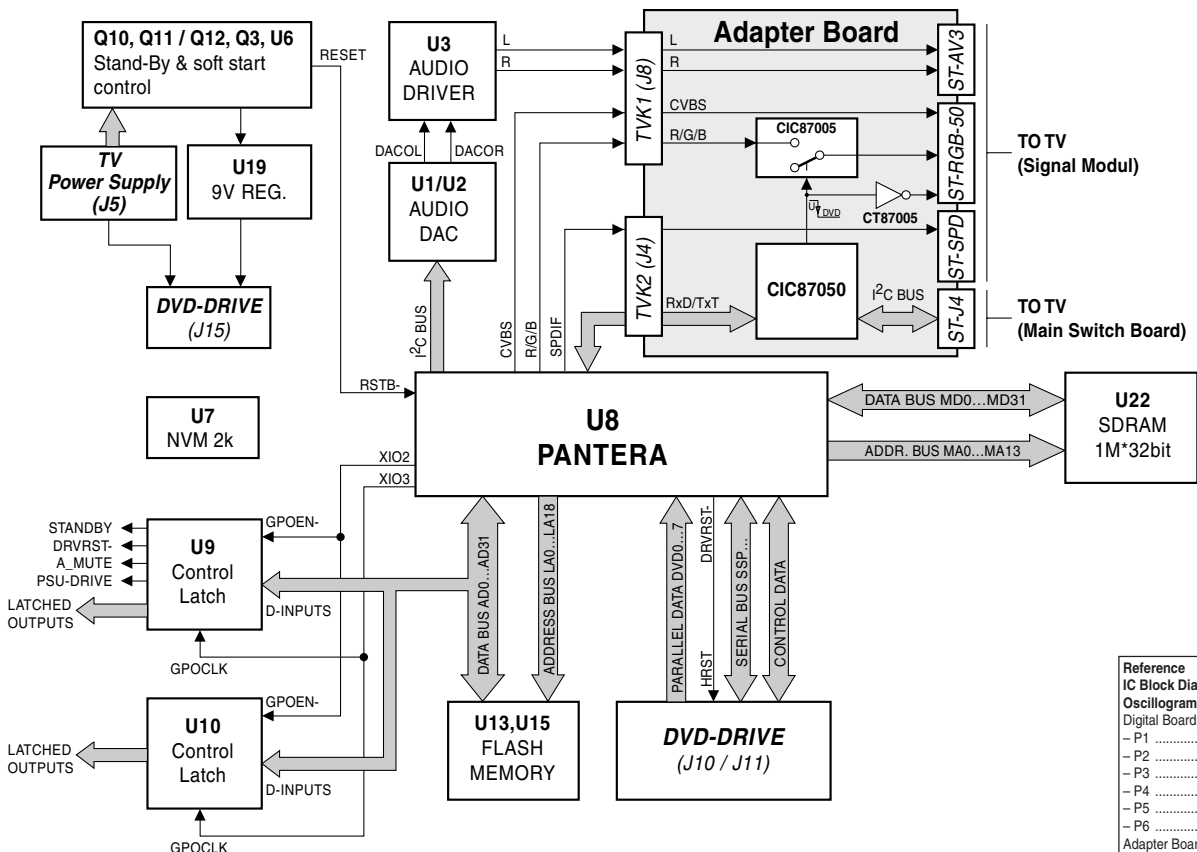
Q10, Q11 / Q12, Q3, U6
Stand-By & soft start control

RESET

TV
Power Supply
(J5)

U19
9V REG.

DVD-DRIVE
(J15)

U7
NVM 2k

U3
AUDIO
DRIVER

L
R

DACOL
DACOR

U1/U2
AUDIO
DAC

$I^2C$ BUS

Adapter Board

TVK1 (J8)

L
R
CVBS
R/G/B

CIC87005

U
DVD

CT87005

ST-AV3
ST-RGB-50
ST-SPD
ST-J4

TO TV
(Signal Modul)

TVK2 (J4)

RxD/TxT

CIC87050

$I^2C$ BUS

TO TV
(Main Switch Board)

CVBS
R/G/B
SPDIF

RSTB-

U8
PANTERA

DATA BUS MD0...MD31
ADDR. BUS MA0...MA13

U22
SDRAM
1M*32bit

XIO2
XIO3

STANDBY
DRVRST-
A_MUTE
PSU-DRIVE

GPOEN-

U9
Control
Latch

LATCHED
OUTPUTS

D-INPUTS

GPOCLK

GPOEN-

U10
Control
Latch

LATCHED
OUTPUTS

D-INPUTS

GPOCLK

DATA BUS AD0...AD31
ADDRESS BUS LA0...LA18

U13,U15
FLASH
MEMORY

PARALLEL DATA DVD0...7
DRVRST-
HRST
SERIAL BUS SSP...
CONTROL DATA

DVD-DRIVE
(J10 / J11)

Reference
IC Block Dia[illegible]
Oscillogram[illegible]
Digital Board
– P1 .............
– P2 .............
– P3 .............
– P4 .............
– P5 .............
– P6 .............
Adapter Boar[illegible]